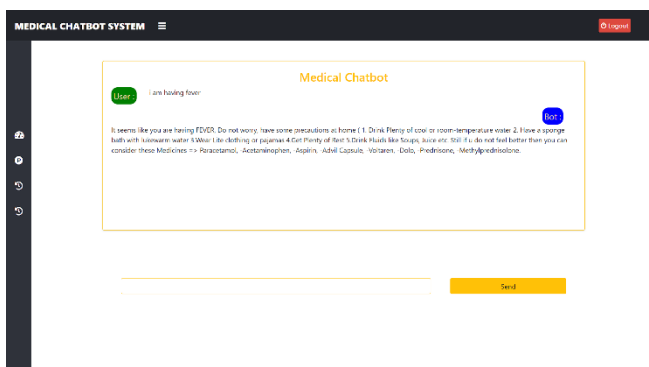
MEDICAL CHATBOT SYSTEM ≡

Logout

Medical Chatbot

User :

I am having fever

Bot :

It seems like you are having FEVER. Do not worry, have some precautions at home ( 1. Drink Plenty of cool or room-temperature water 2. Have a sponge bath with lukewarm water 3.Wear Lite clothing or pajamas 4.Get Plenty of Rest 5.Drink Fluids like Soups, Juice etc. Still if u do not feel better then you can consider these Medicines => Paracetamol, -Acetaminophen, -Aspirin, -Advil Capsule, -Voltaren, -Dolo, -Prednisone, -Methylprednisolone.

Send